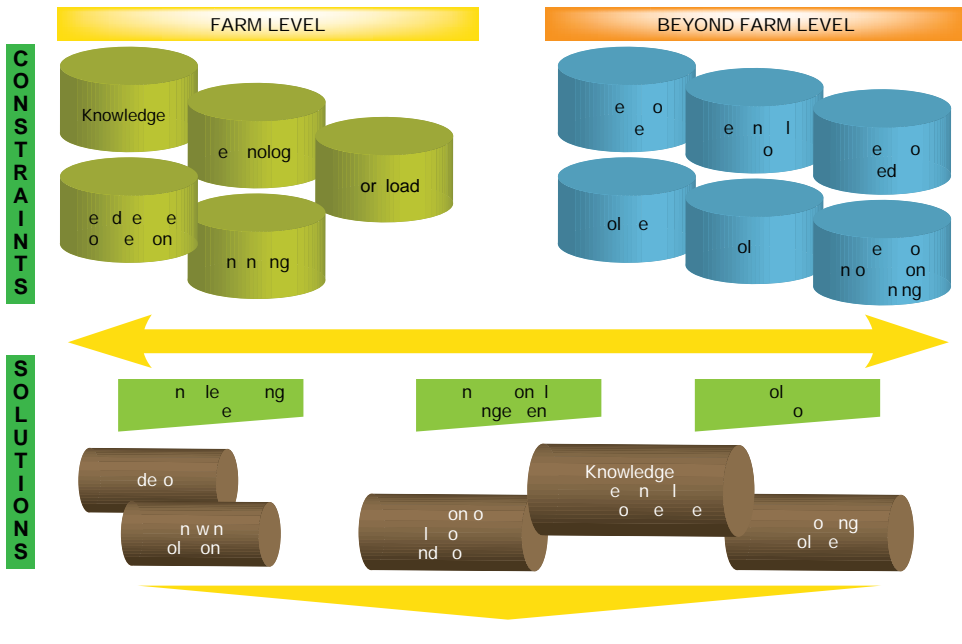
FARM LEVEL

BEYOND FARM LEVEL

CONSTRAINTS

Knowledge

e nolog

or load

e de e o e on

n n ng

e o e

e n l o

e o ed

ol e

ol

e o n o on n ng

SOLUTIONS

n le ng e

n on l nge en

ol o

de o

n w n ol on

on o l o nd o

Knowledge e n l o e e

o ng ol e